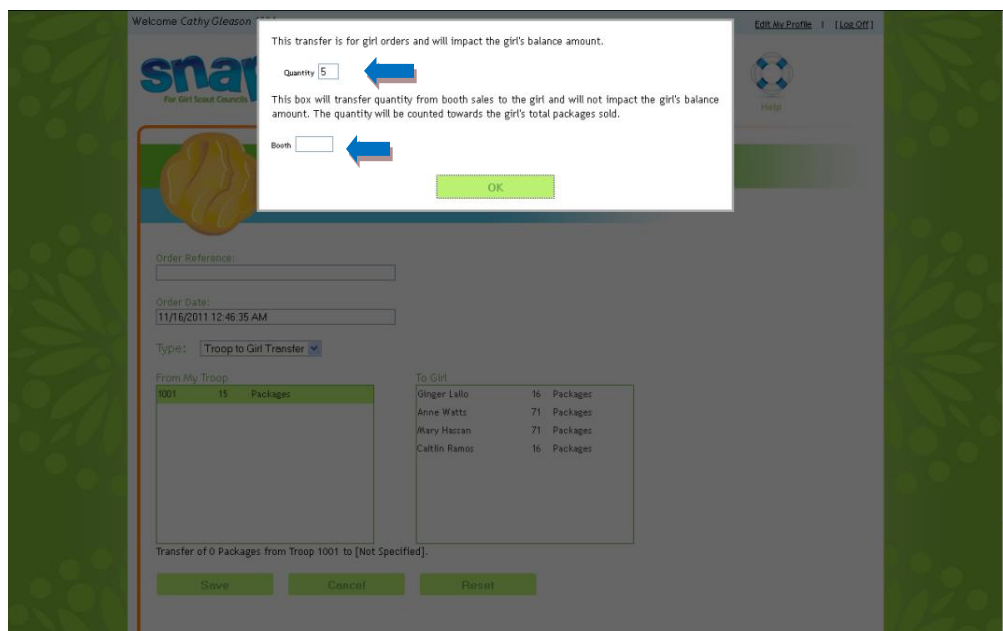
Welcome Cathy Gleason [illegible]

Edit My Profile | [Log Off]

snap

For Girl Scout Councils

Help

This transfer is for girl orders and will impact the girl's balance amount.

Quantity 5

This box will transfer quantity from booth sales to the girl and will not impact the girl's balance amount. The quantity will be counted towards the girl's total packages sold.

Booth

OK

Order Reference:

Order Date:
11/16/2011 12:46:35 AM

Type: Troop to Girl Transfer

From My Troop

| 1001 | 15 | Packages |
|---|---|---|

To Girl

| Ginger Lallo | 16 | Packages |
|---|---|---|
| Anne Watts | 71 | Packages |
| Mary Hassan | 71 | Packages |
| Caitlin Ramos | 16 | Packages |

Transfer of 0 Packages from Troop 1001 to [Not Specified].

Save Cancel Reset